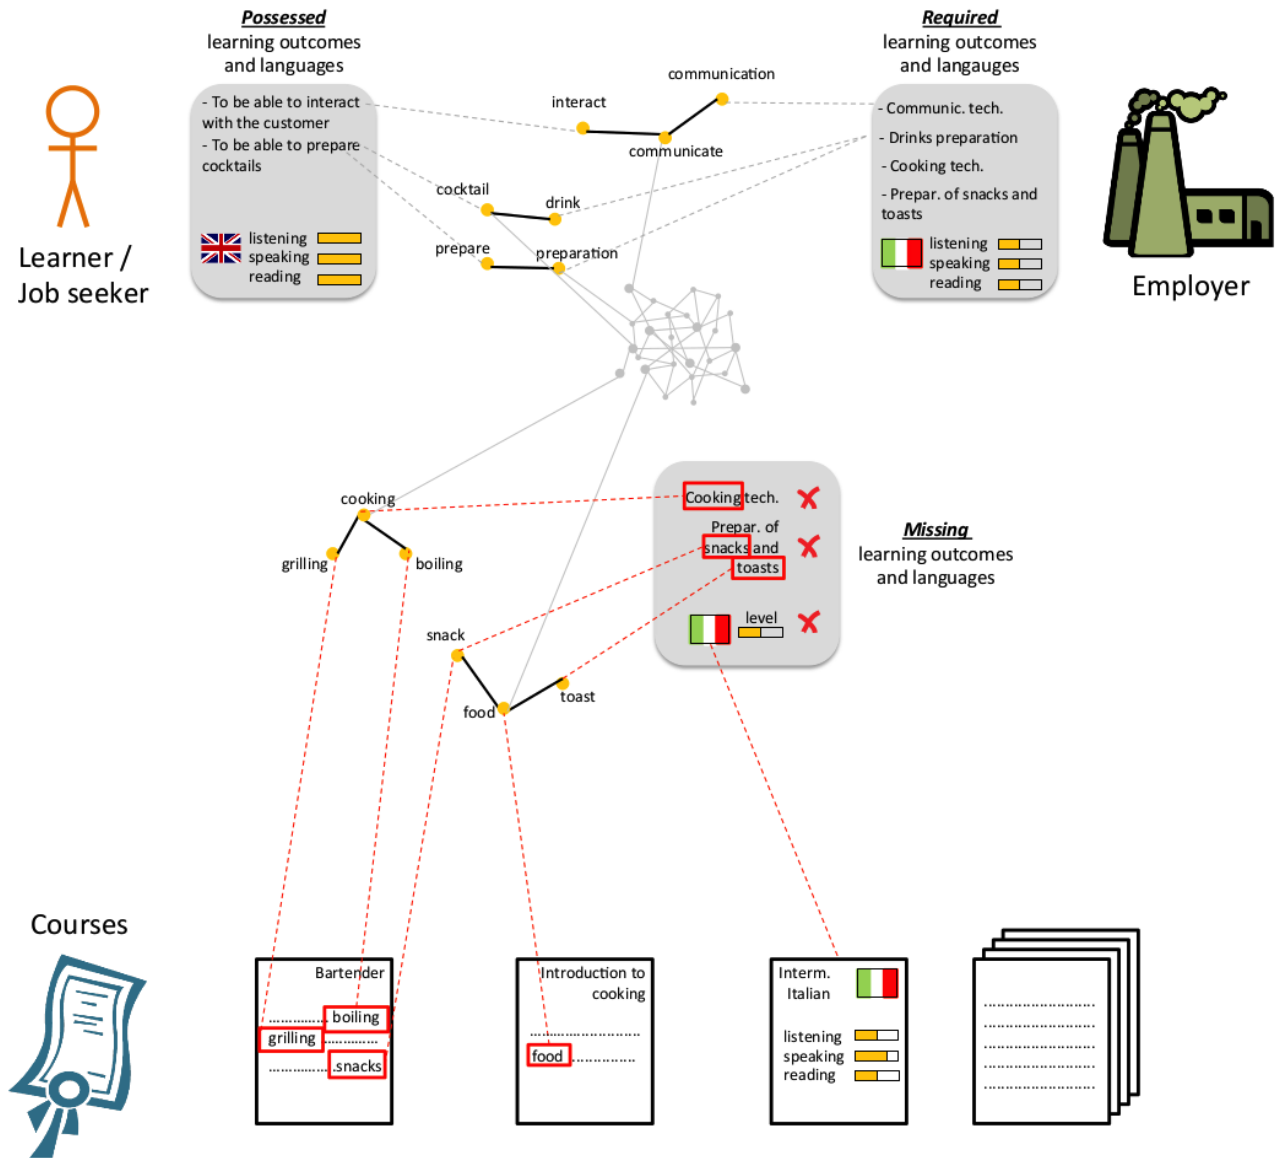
Possessed
learning outcomes and languages

- To be able to interact with the customer
- To be able to prepare cocktails

listening
speaking
reading

Learner / Job seeker

communication
interact
communicate
cocktail
drink
prepare
preparation

Required
learning outcomes and langauges

- Communic. tech.
- Drinks preparation
- Cooking tech.
- Prepar. of snacks and toasts

listening
speaking
reading

Employer

cooking
grilling
boiling
snack
food
toast

Cooking tech.
Prepar. of snacks and toasts
level

Missing
learning outcomes and languages

Courses

Bartender
.............. boiling
grilling ..............
.............. snacks

Introduction to cooking
..........................
food ..............

Interm. Italian
listening
speaking
reading

..........................
..........................
..........................
..........................
..........................